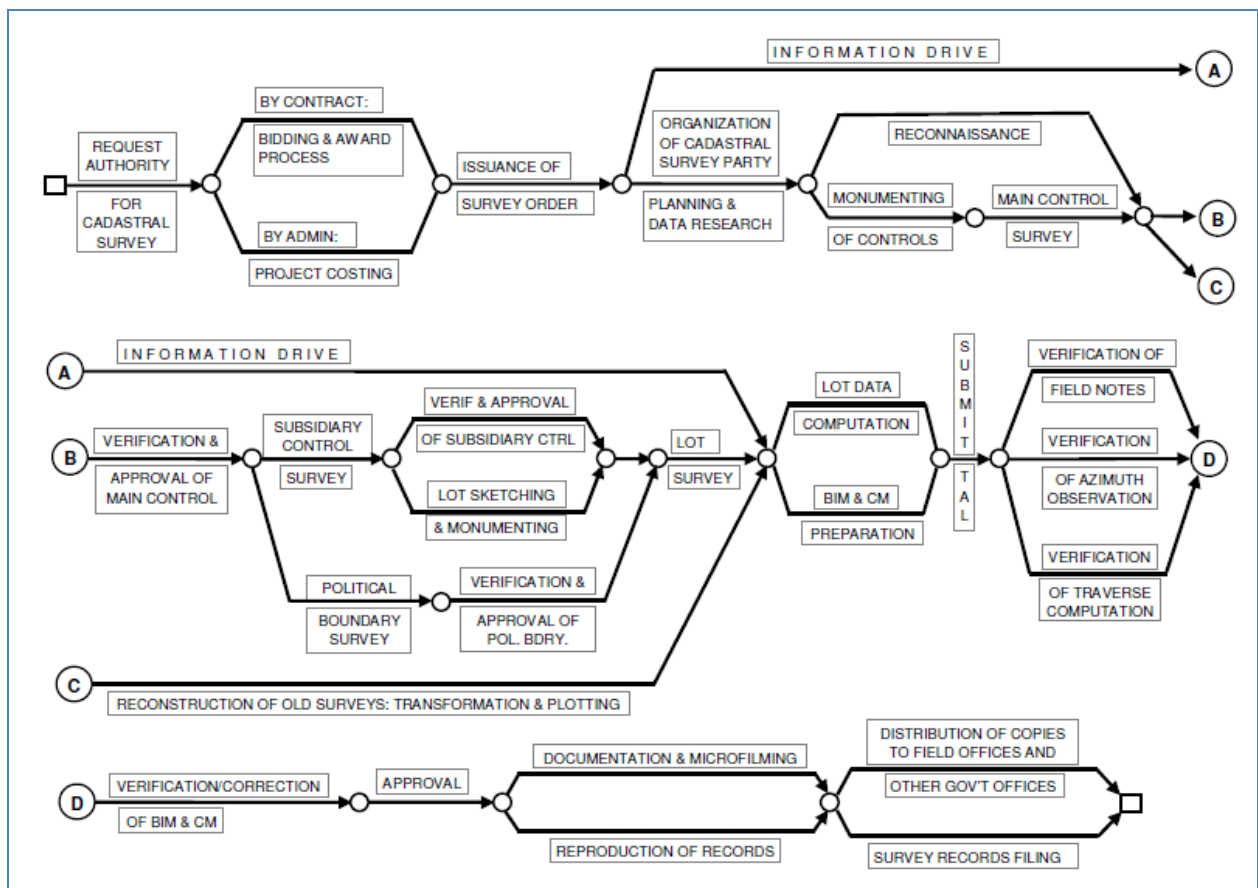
INFORMATION DRIVE

A

REQUEST AUTHORITY

FOR CADASTRAL SURVEY

BY CONTRACT:

BIDDING & AWARD PROCESS

BY ADMIN:

PROJECT COSTING

ISSUANCE OF

SURVEY ORDER

ORGANIZATION OF CADASTRAL SURVEY PARTY

PLANNING & DATA RESEARCH

RECONNAISSANCE

MONUMENTING

OF CONTROLS

MAIN CONTROL

SURVEY

B

C

A

INFORMATION DRIVE

B

VERIFICATION &

APPROVAL OF MAIN CONTROL

SUBSIDIARY CONTROL

SURVEY

VERIF & APPROVAL

OF SUBSIDIARY CTRL

LOT SKETCHING

& MONUMENTING

LOT

SURVEY

POLITICAL

BOUNDARY SURVEY

VERIFICATION &

APPROVAL OF POL. BDRY.

LOT DATA

COMPUTATION

BIM & CM

PREPARATION

SUBMITTAL

VERIFICATION OF

FIELD NOTES

VERIFICATION

OF AZIMUTH OBSERVATION

VERIFICATION

OF TRAVERSE COMPUTATION

D

C

RECONSTRUCTION OF OLD SURVEYS: TRANSFORMATION & PLOTTING

D

VERIFICATION/CORRECTION

OF BIM & CM

APPROVAL

DOCUMENTATION & MICROFILMING

REPRODUCTION OF RECORDS

DISTRIBUTION OF COPIES TO FIELD OFFICES AND

OTHER GOV'T OFFICES

SURVEY RECORDS FILING